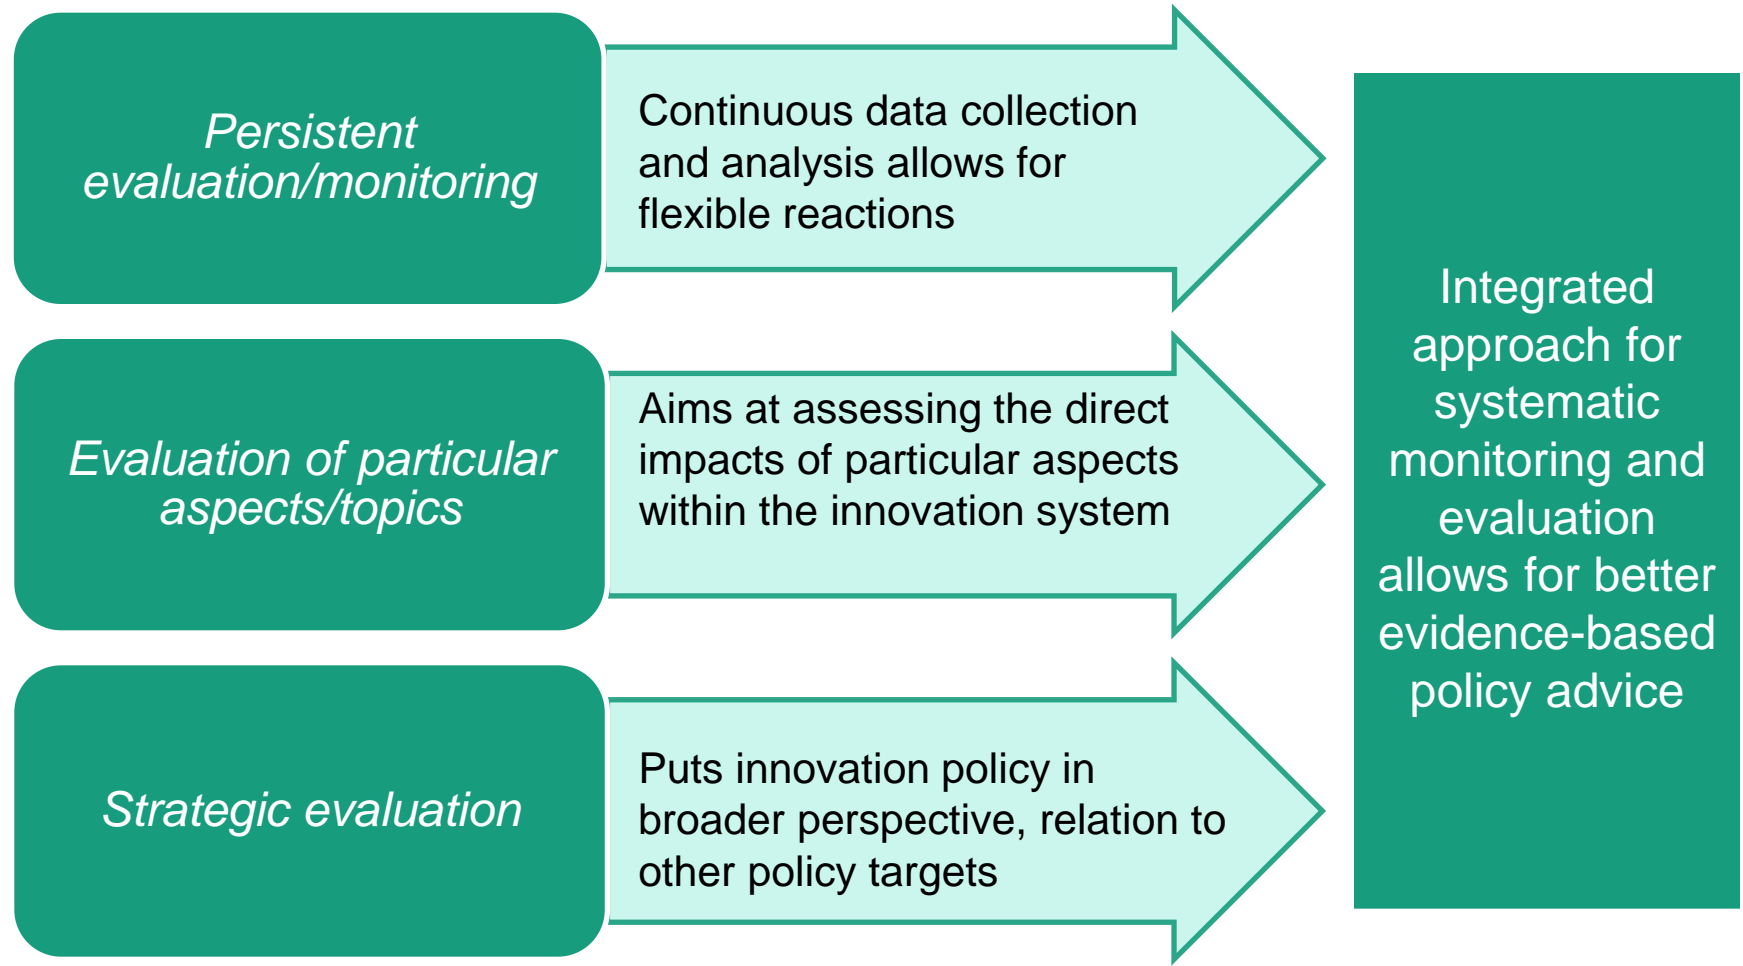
Persistent evaluation/monitoring

Continuous data collection and analysis allows for flexible reactions

Evaluation of particular aspects/topics

Aims at assessing the direct impacts of particular aspects within the innovation system

Strategic evaluation

Puts innovation policy in broader perspective, relation to other policy targets

Integrated approach for systematic monitoring and evaluation allows for better evidence-based policy advice